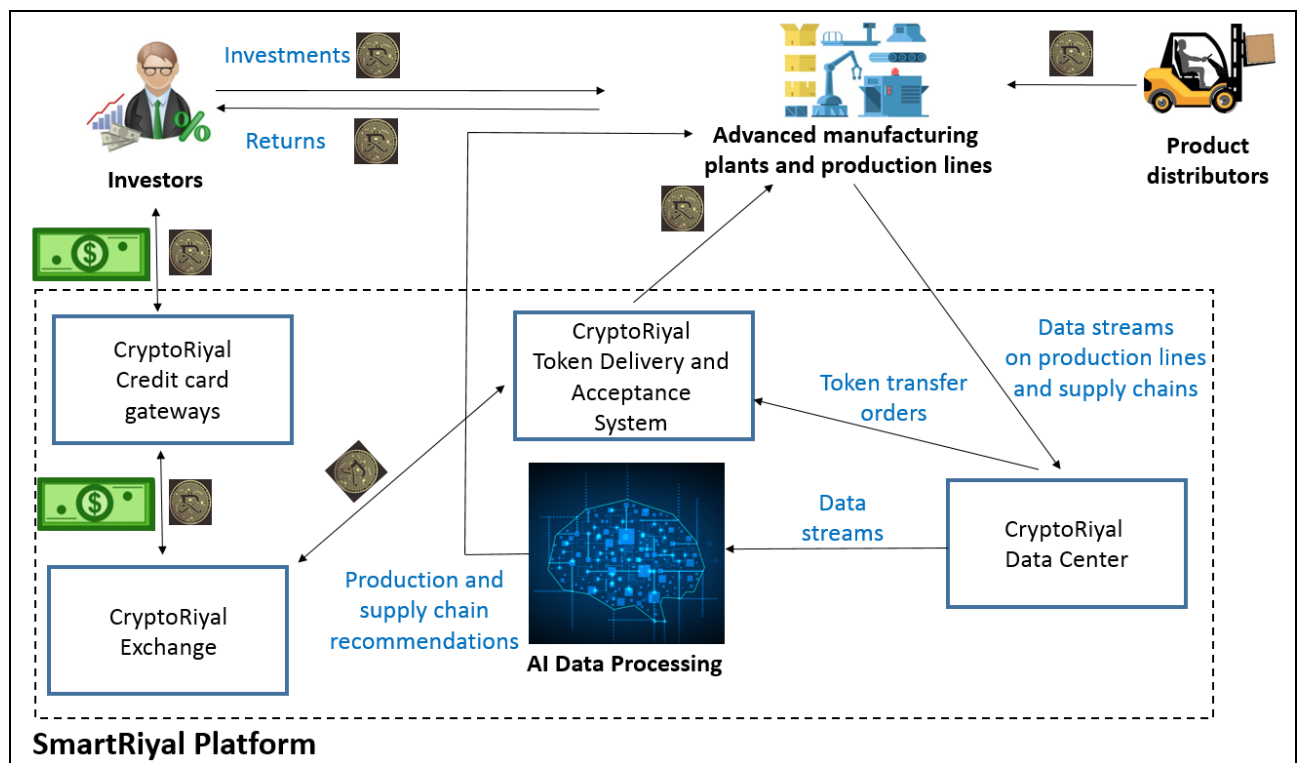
Investments

Returns

Investors

Advanced manufacturing plants and production lines

Product distributors

CryptoRiyal Credit card gateways

CryptoRiyal Token Delivery and Acceptance System

Data streams on production lines and supply chains

Token transfer orders

Data streams

CryptoRiyal Data Center

CryptoRiyal Exchange

Production and supply chain recommendations

AI Data Processing

SmartRiyal Platform